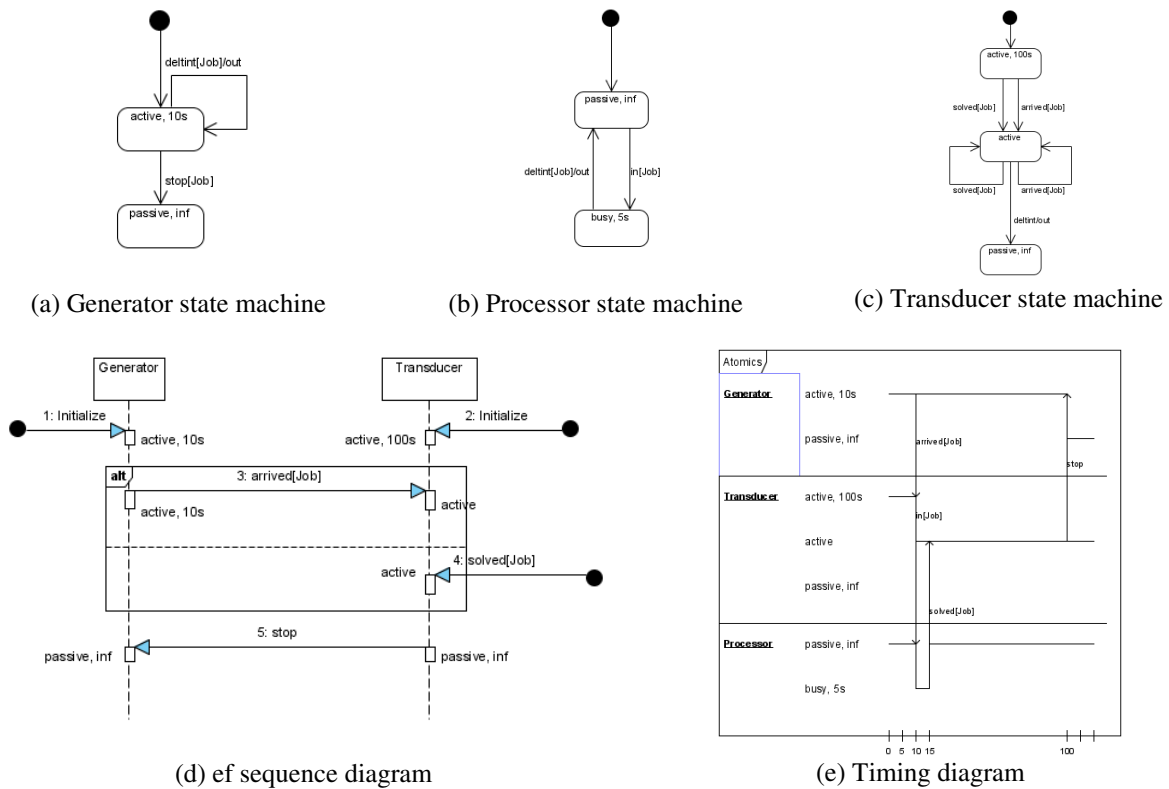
deltint[Job]/out

active, 10s

stop[Job]

passive, inf

(a) Generator state machine

passive, inf

deltint[Job]/out

in[Job]

busy, 5s

(b) Processor state machine

active, 100s

solved[Job]

arrived[Job]

active

solved[Job]

arrived[Job]

deltint/out

passive, inf

(c) Transducer state machine

Generator

Transducer

1: Initialize

active, 10s

2: Initialize

active, 100s

alt

3: arrived[Job]

active, 10s

active

4: solved[Job]

active

5: stop

passive, inf

passive, inf

(d) ef sequence diagram

Atomics

Generator

active, 10s

passive, inf

arrived[Job]

stop

Transducer

active, 100s

in[Job]

active

passive, inf

solved[Job]

Processor

passive, inf

busy, 5s

0 5 10 15

100

(e) Timing diagram